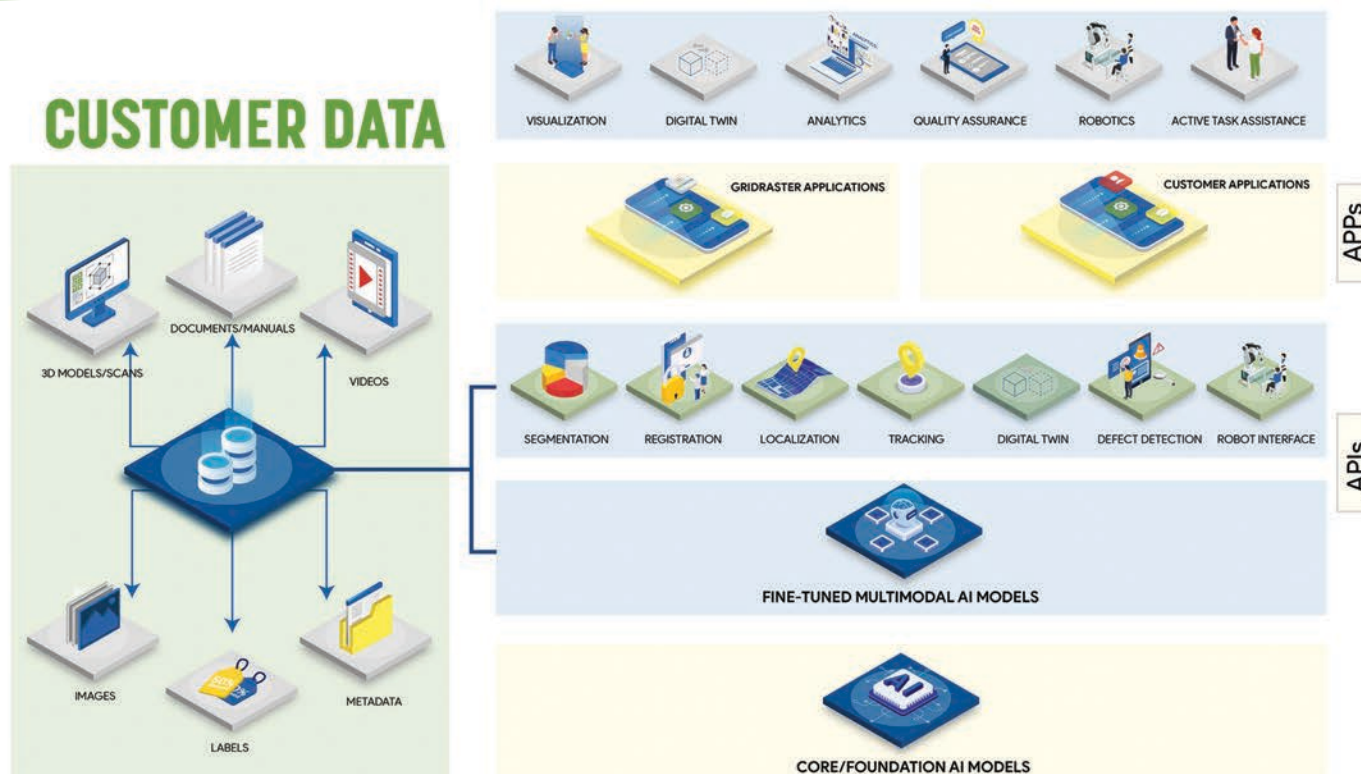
CUSTOMER DATA

DOCUMENTS/MANUALS

3D MODELS/SCANS

VIDEOS

IMAGES

LABELS

METADATA

VISUALIZATION

DIGITAL TWIN

ANALYTICS

QUALITY ASSURANCE

ROBOTICS

ACTIVE TASK ASSISTANCE

GRIDRASTER APPLICATIONS

CUSTOMER APPLICATIONS

APPs

SEGMENTATION

REGISTRATION

LOCALIZATION

TRACKING

DIGITAL TWIN

DEFECT DETECTION

ROBOT INTERFACE

APIs

FINE-TUNED MULTIMODAL AI MODELS

AI

CORE/FOUNDATION AI MODELS